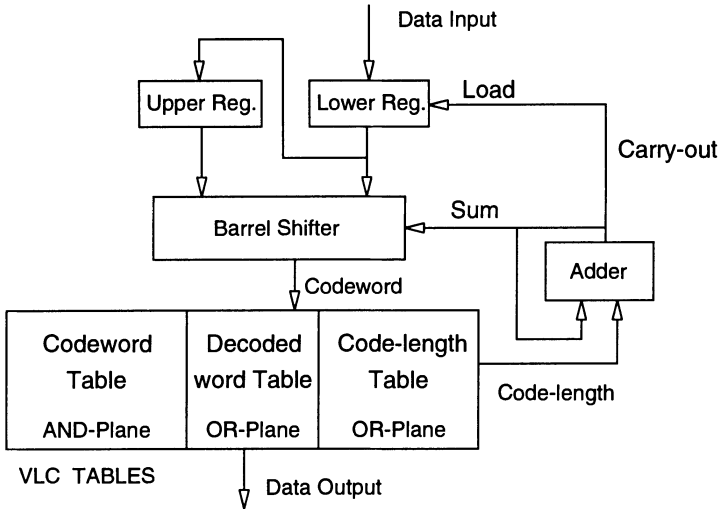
Data Input

Upper Reg.

Lower Reg.

Load

Carry-out

Sum

Barrel Shifter

Adder

Codeword

Codeword Table

AND-Plane

Decoded word Table

OR-Plane

Code-length Table

OR-Plane

Code-length

VLC TABLES

Data Output